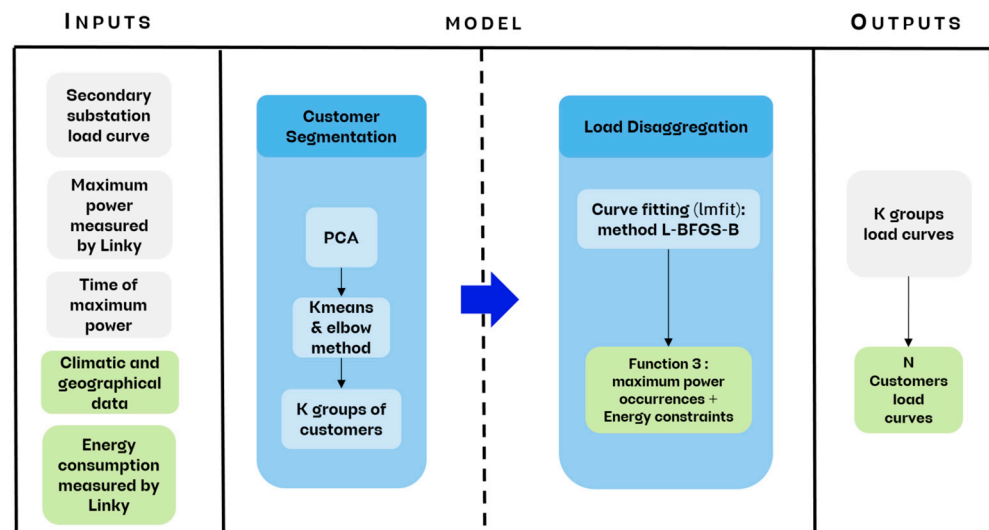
INPUTS

MODEL

OUTPUTS

Secondary substation load curve

Maximum power measured by Linky

Time of maximum power

Climatic and geographical data

Energy consumption measured by Linky

Customer Segmentation

PCA

Kmeans & elbow method

K groups of customers

Load Disaggregation

Curve fitting (lmfit): method L-BFGS-B

Function 3 : maximum power occurrences + Energy constraints

K groups load curves

N Customers load curves